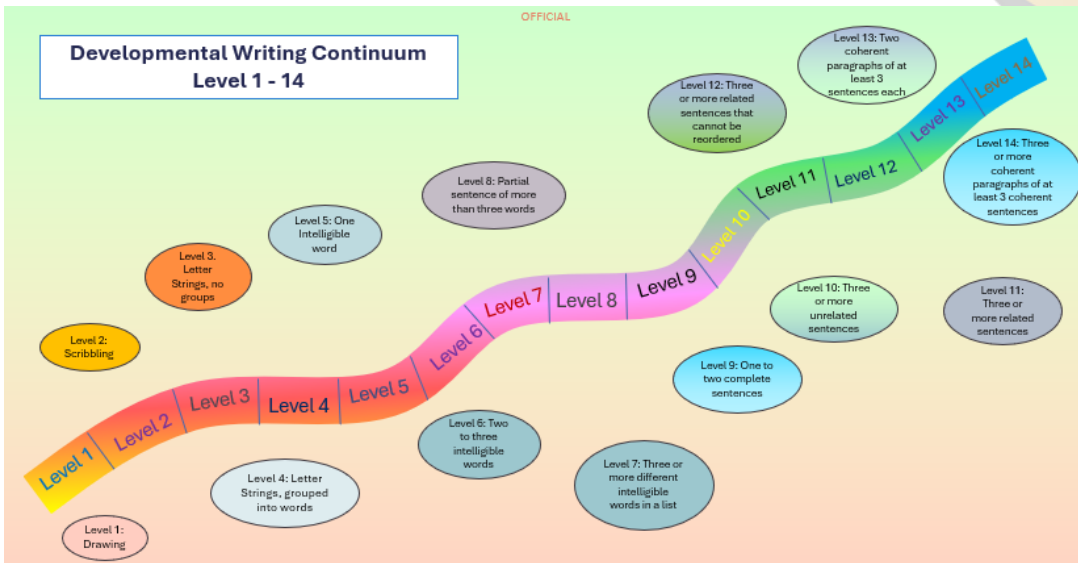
OFFICIAL

Developmental Writing Continuum Level 1 - 14

Level 1 Level 2 Level 3 Level 4 Level 5 Level 6 Level 7 Level 8 Level 9 Level 10 Level 11 Level 12 Level 13 Level 14

Level 1: Drawing

Level 2: Scribbling

Level 3. Letter Strings, no groups

Level 4: Letter Strings, grouped into words

Level 5: One Intelligible word

Level 6: Two to three intelligible words

Level 7: Three or more different intelligible words in a list

Level 8: Partial sentence of more than three words

Level 9: One to two complete sentences

Level 10: Three or more unrelated sentences

Level 11: Three or more related sentences

Level 12: Three or more related sentences that cannot be reordered

Level 13: Two coherent paragraphs of at least 3 sentences each

Level 14: Three or more coherent paragraphs of at least 3 coherent sentences